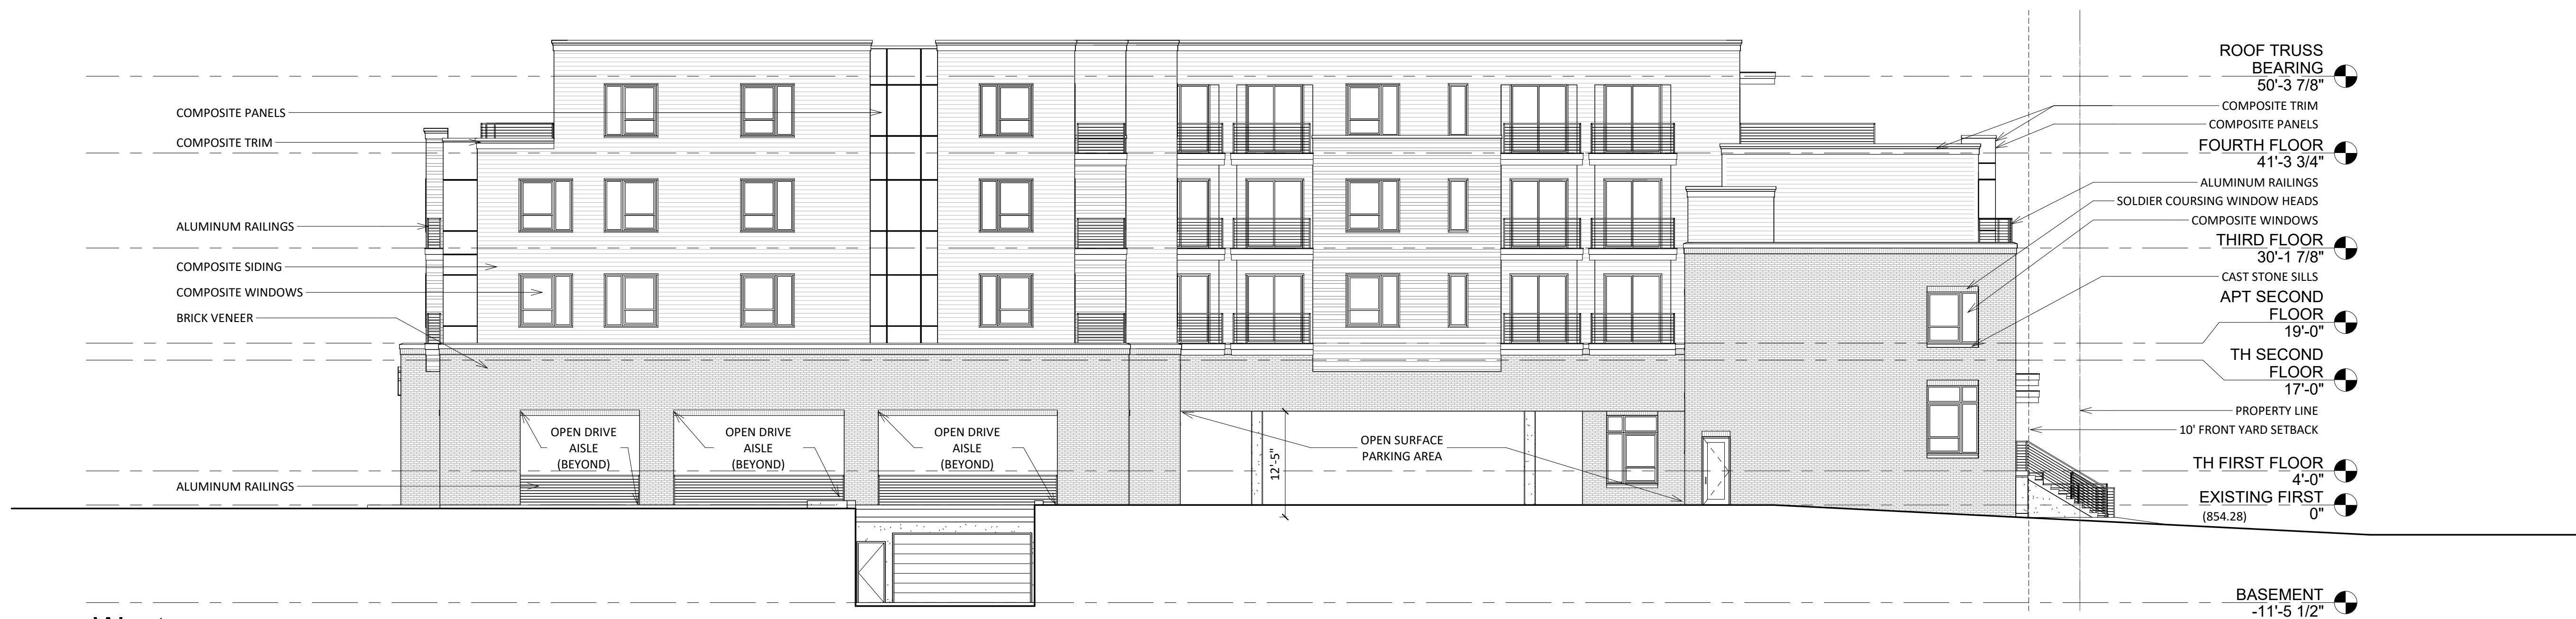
COMPOSITE PANELS
COMPOSITE TRIM
ALUMINUM RAILINGS
COMPOSITE SIDING
COMPOSITE WINDOWS
BRICK VENEER
ALUMINUM RAILINGS

OPEN DRIVE AISLE (BEYOND)
OPEN DRIVE AISLE (BEYOND)
OPEN DRIVE AISLE (BEYOND)
12'-5"
OPEN SURFACE PARKING AREA

ROOF TRUSS BEARING
50'-3 7/8"
COMPOSITE TRIM
COMPOSITE PANELS
FOURTH FLOOR
41'-3 3/4"
ALUMINUM RAILINGS
SOLDIER COURSING WINDOW HEADS
COMPOSITE WINDOWS
THIRD FLOOR
30'-1 7/8"
CAST STONE SILLS
APT SECOND FLOOR
19'-0"
TH SECOND FLOOR
17'-0"
PROPERTY LINE
10' FRONT YARD SETBACK
TH FIRST FLOOR
4'-0"
EXISTING FIRST
(854.28)
0"
BASEMENT
-11'-5 1/2"